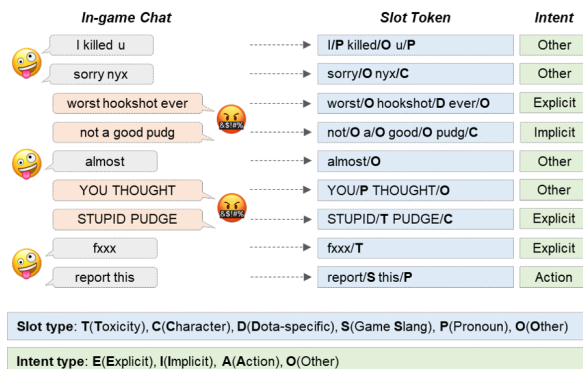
| In-game Chat | Slot Token | Intent |
|---|---|---|
| I killed u | I/P killed/O u/P | Other |
| sorry nyx | sorry/O nyx/C | Other |
| worst hookshot ever | worst/O hookshot/D ever/O | Explicit |
| not a good pudg | not/O a/O good/O pudg/C | Implicit |
| almost | almost/O | Other |
| YOU THOUGHT | YOU/P THOUGHT/O | Other |
| STUPID PUDGE | STUPID/T PUDGE/C | Explicit |
| fxxx | fxxx/T | Explicit |
| report this | report/S this/P | Action |

Slot type: T(Toxicity), C(Character), D(Dota-specific), S(Game Slang), P(Pronoun), O(Other)

Intent type: E(Explicit), I(Implicit), A(Action), O(Other)